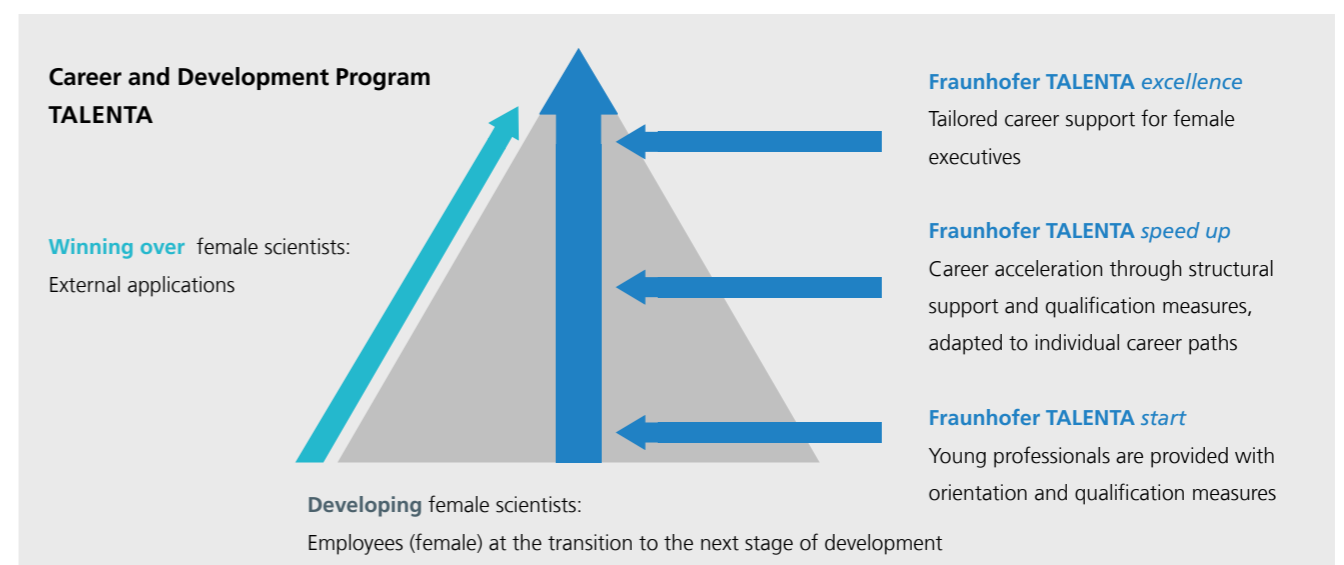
**Career and Development Program TALENTA**

**Winning over** female scientists: External applications

**Fraunhofer TALENTA** *excellence*
Tailored career support for female executives

**Fraunhofer TALENTA** *speed up*
Career acceleration through structural support and qualification measures, adapted to individual career paths

**Fraunhofer TALENTA** *start*
Young professionals are provided with orientation and qualification measures

**Developing** female scientists:
Employees (female) at the transition to the next stage of development